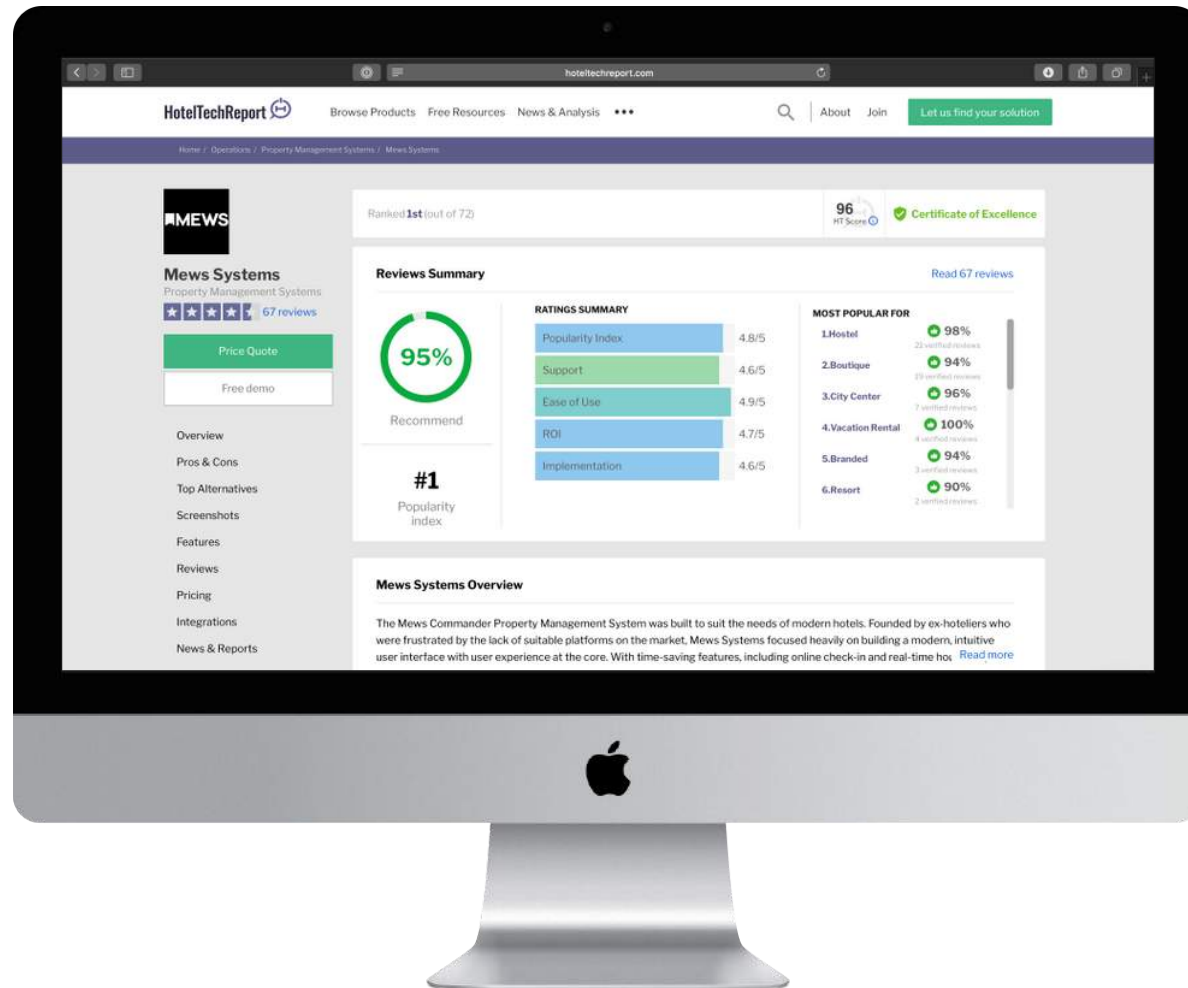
hoteltechreport.com

HotelTechReport

Browse Products Free Resources News & Analysis •••

About Join

Let us find your solution

Home / Operations / Property Management Systems / Mews Systems

MEWS

Mews Systems

Property Management Systems

67 reviews

Price Quote

Free demo

Overview

Pros & Cons

Top Alternatives

Screenshots

Features

Reviews

Pricing

Integrations

News & Reports

Ranked 1st (out of 72)

96 HT Score

Certificate of Excellence

Reviews Summary

Read 67 reviews

95%

Recommend

#1

Popularity index

RATINGS SUMMARY

| | |
|---|---|
| Popularity Index | 4.8/5 |
| Support | 4.6/5 |
| Ease of Use | 4.9/5 |
| ROI | 4.7/5 |
| Implementation | 4.6/5 |

MOST POPULAR FOR

1.Hostel 98% 21 verified reviews

2.Boutique 94% 19 verified reviews

3.City Center 96% 7 verified reviews

4.Vacation Rental 100% 4 verified reviews

5.Branded 94% 3 verified reviews

6.Resort 90% 2 verified reviews

Mews Systems Overview

The Mews Commander Property Management System was built to suit the needs of modern hotels. Founded by ex-hoteliers who were frustrated by the lack of suitable platforms on the market, Mews Systems focused heavily on building a modern, intuitive user interface with user experience at the core. With time-saving features, including online check-in and real-time hou Read more